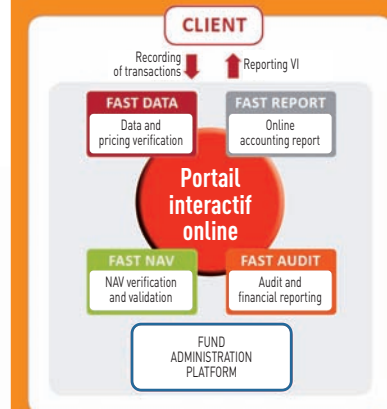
CLIENT

Recording of transactions

Reporting VI

FAST DATA
Data and pricing verification

FAST REPORT
Online accounting report

Portail interactif online

FAST NAV
NAV verification and validation

FAST AUDIT
Audit and financial reporting

FUND ADMINISTRATION PLATFORM